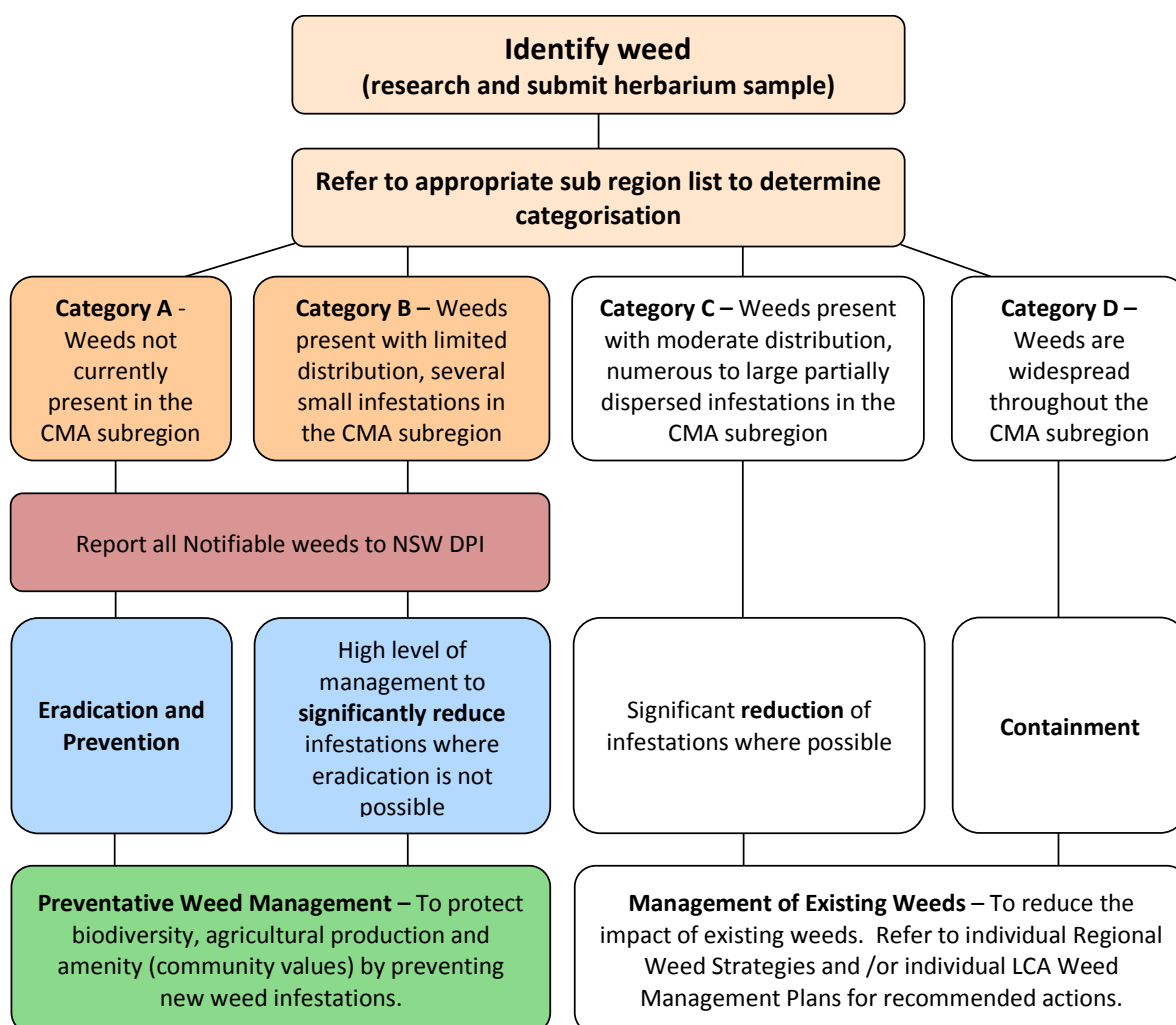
**Identify weed**
**(research and submit herbarium sample)**

**Refer to appropriate sub region list to determine categorisation**

**Category A** - Weeds not currently present in the CMA subregion

**Category B –** Weeds present with limited distribution, several small infestations in the CMA subregion

**Category C –** Weeds present with moderate distribution, numerous to large partially dispersed infestations in the CMA subregion

**Category D –** Weeds are widespread throughout the CMA subregion

Report all Notifiable weeds to NSW DPI

**Eradication and Prevention**

High level of management to **significantly reduce** infestations where eradication is not possible

Significant **reduction** of infestations where possible

**Containment**

**Preventative Weed Management –** To protect biodiversity, agricultural production and amenity (community values) by preventing new weed infestations.

**Management of Existing Weeds** – To reduce the impact of existing weeds. Refer to individual Regional Weed Strategies and /or individual LCA Weed Management Plans for recommended actions.